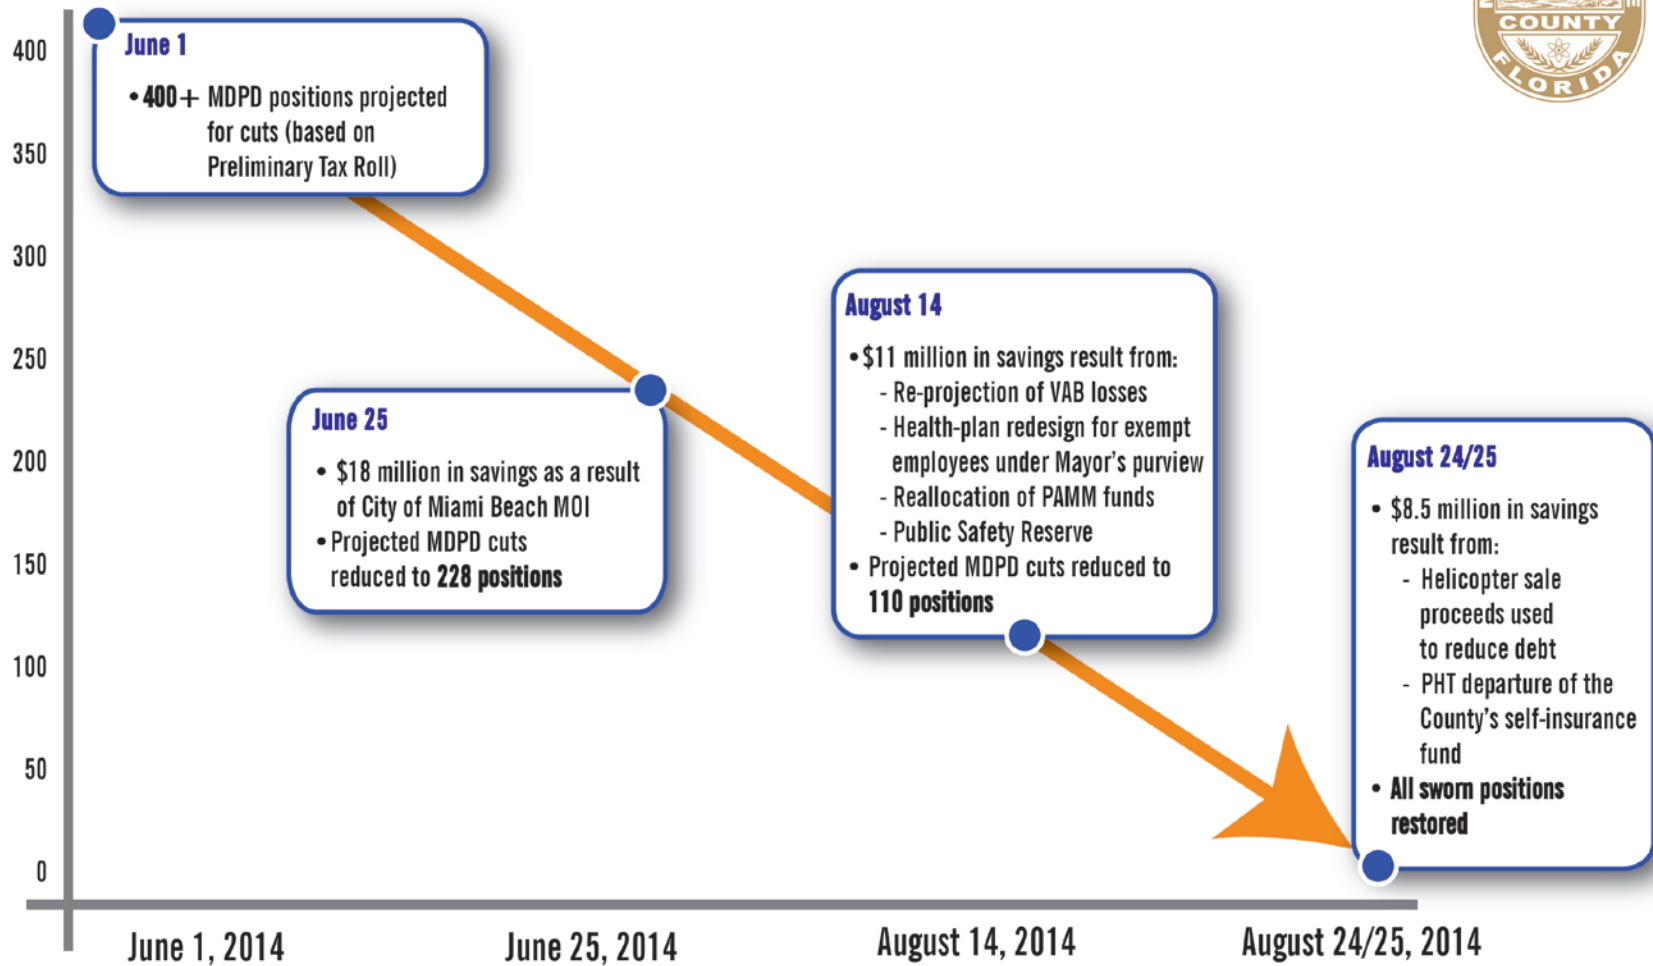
COUNTY
FLORIDA

400
350
300
250
200
150
100
50
0

June 1
• 400+ MDPD positions projected for cuts (based on Preliminary Tax Roll)

June 25
• $18 million in savings as a result of City of Miami Beach MOI
• Projected MDPD cuts reduced to 228 positions

August 14
• $11 million in savings result from:
- Re-projection of VAB losses
- Health-plan redesign for exempt employees under Mayor's purview
- Reallocation of PAMM funds
- Public Safety Reserve
• Projected MDPD cuts reduced to 110 positions

August 24/25
• $8.5 million in savings result from:
- Helicopter sale proceeds used to reduce debt
- PHT departure of the County's self-insurance fund
• All sworn positions restored

June 1, 2014
June 25, 2014
August 14, 2014
August 24/25, 2014